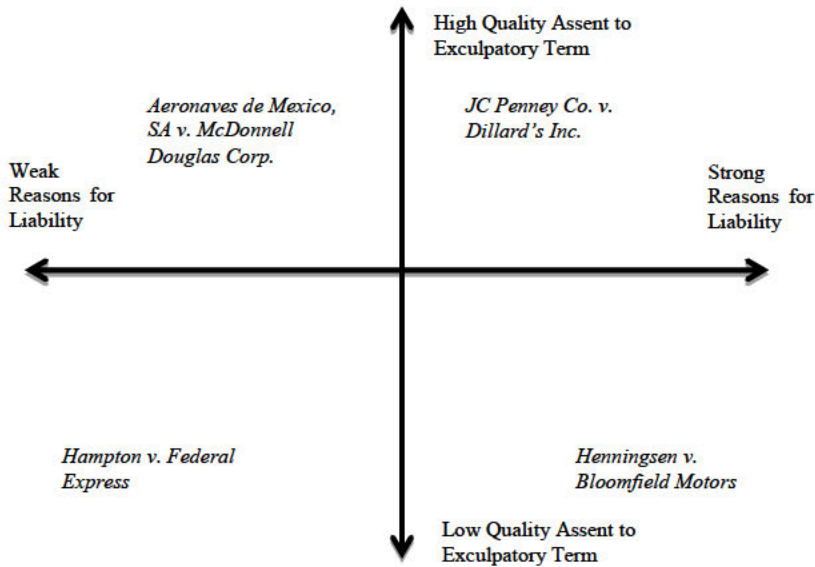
High Quality Assent to Exculpatory Term

Aeronaves de Mexico, SA v. McDonnell Douglas Corp.

JC Penney Co. v. Dillard's Inc.

Weak Reasons for Liability

Strong Reasons for Liability

Hampton v. Federal Express

Henningsen v. Bloomfield Motors

Low Quality Assent to Exculpatory Term